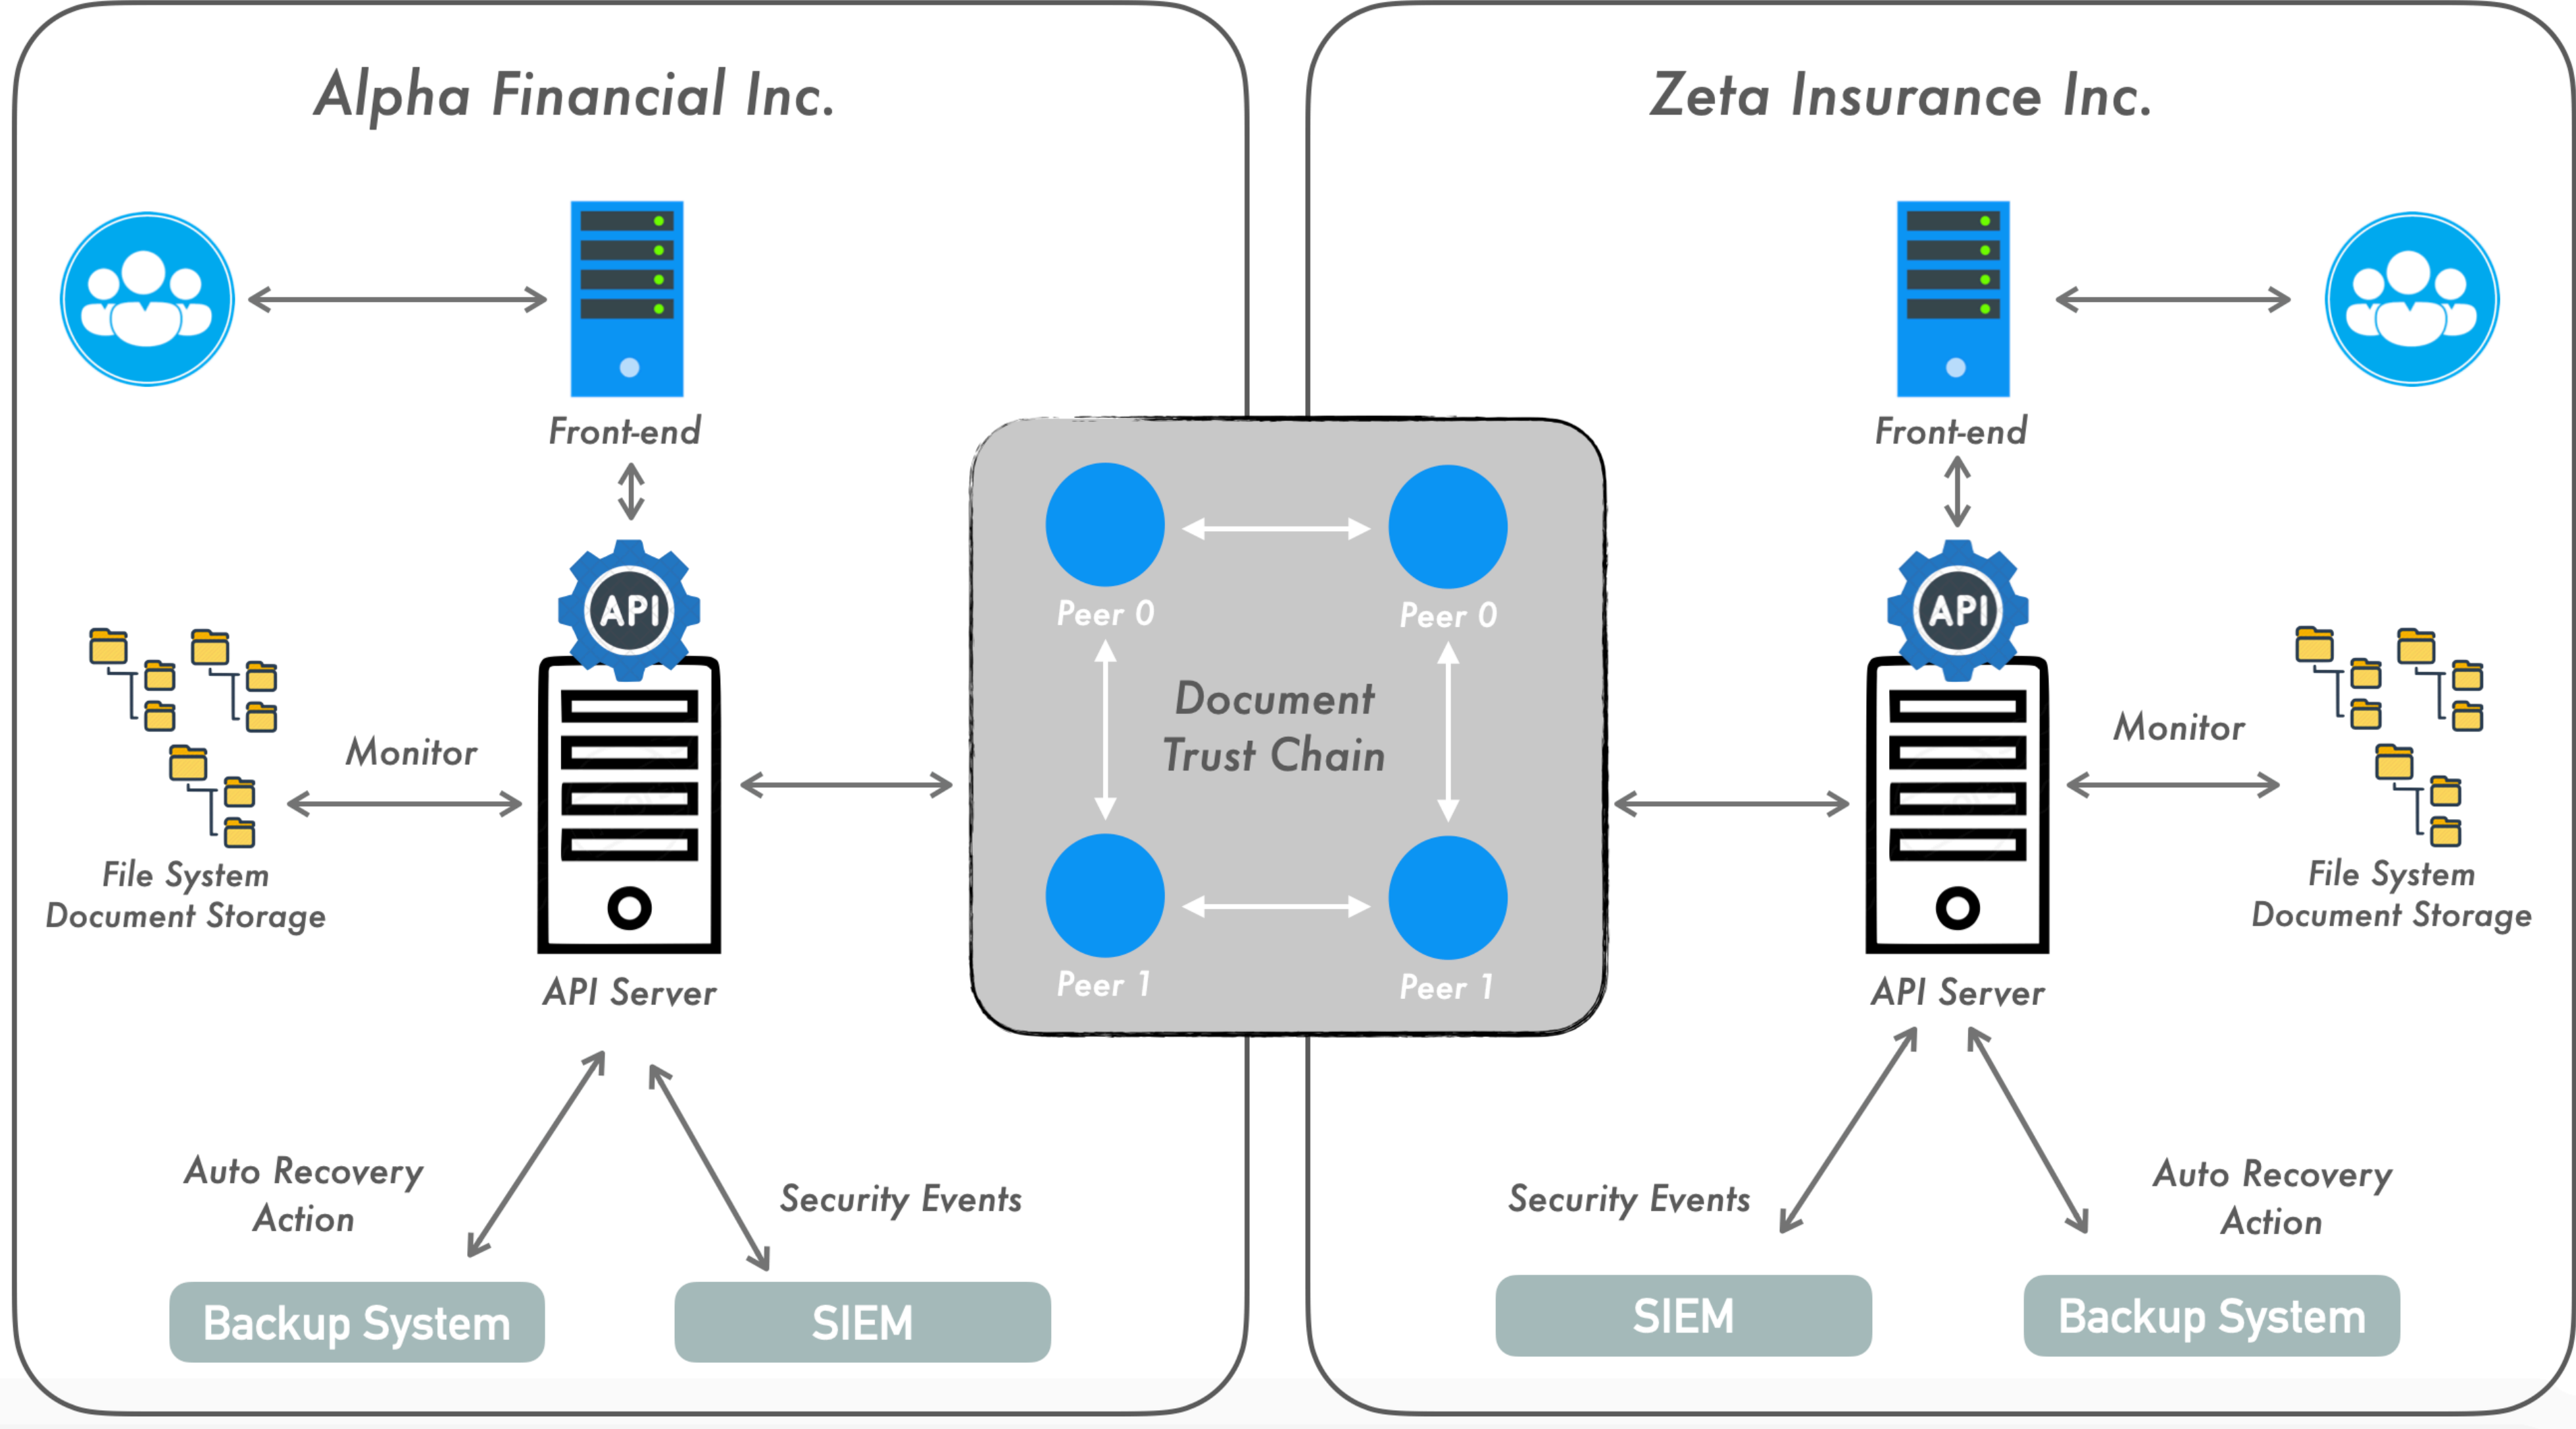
Alpha Financial Inc.

Front-end

API

Monitor

File System
Document Storage

API Server

Auto Recovery
Action

Security Events

Backup System

SIEM

Peer 0

Peer 0

Document
Trust Chain

Peer 1

Peer 1

Zeta Insurance Inc.

Front-end

API

Monitor

File System
Document Storage

API Server

Security Events

Auto Recovery
Action

SIEM

Backup System